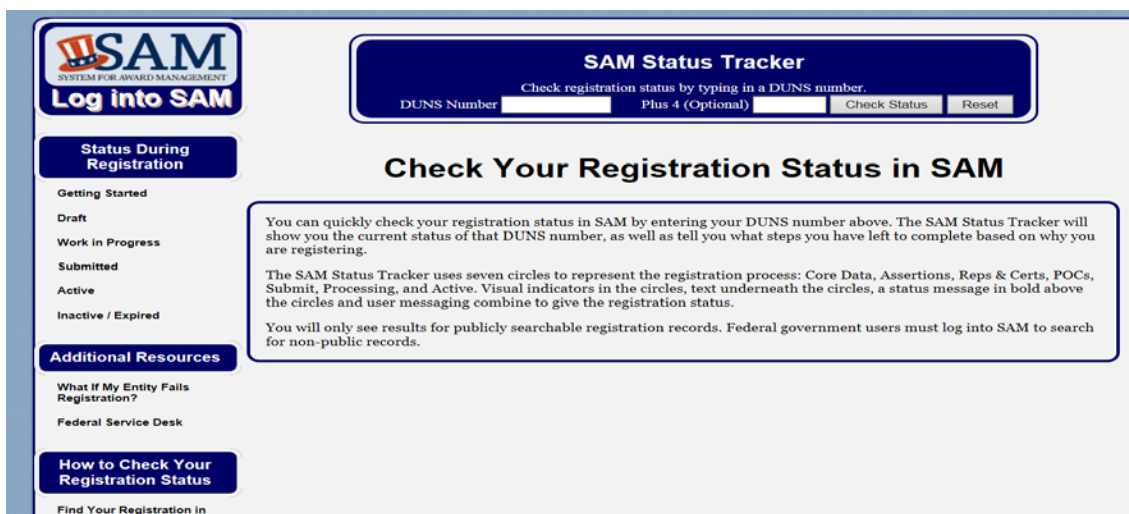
SAM
SYSTEM FOR AWARD MANAGEMENT
Log into SAM

SAM Status Tracker

Check registration status by typing in a DUNS number.

DUNS Number Plus 4 (Optional) Check Status Reset

Status During Registration

Getting Started

Draft

Work in Progress

Submitted

Active

Inactive / Expired

Additional Resources

What If My Entity Fails Registration?

Federal Service Desk

How to Check Your Registration Status

Find Your Registration in

Check Your Registration Status in SAM

You can quickly check your registration status in SAM by entering your DUNS number above. The SAM Status Tracker will show you the current status of that DUNS number, as well as tell you what steps you have left to complete based on why you are registering.

The SAM Status Tracker uses seven circles to represent the registration process: Core Data, Assertions, Reps & Certs, POCs, Submit, Processing, and Active. Visual indicators in the circles, text underneath the circles, a status message in bold above the circles and user messaging combine to give the registration status.

You will only see results for publicly searchable registration records. Federal government users must log into SAM to search for non-public records.